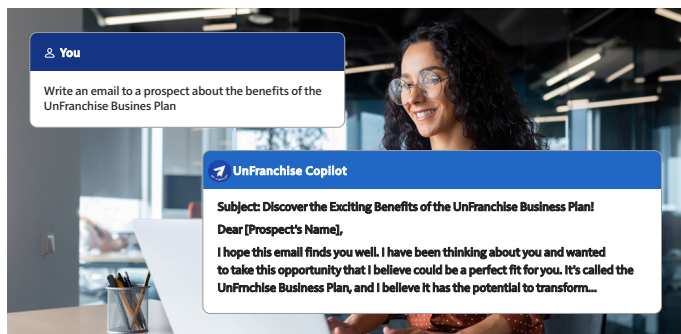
You

Write an email to a prospect about the benefits of the UnFranchise Busines Plan

UnFranchise Copilot

Subject: Discover the Exciting Benefits of the UnFranchise Business Plan!

Dear [Prospect's Name],

I hope this email finds you well. I have been thinking about you and wanted to take this opportunity that I believe could be a perfect fit for you. It's called the UnFrnchise Business Plan, and I believe it has the potential to transform...